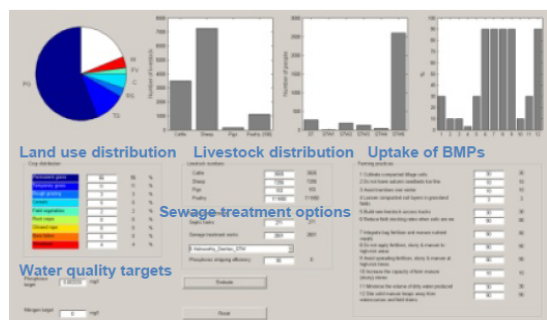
PG

TG

RG

C

FV

W

Number of livestock

Cattle Sheep Pigs Poultry (100)

Number of people

ST STW1 STW2 STW3 STW4 STW5 STW6

%

1 2 3 4 5 6 7 8 9 10 11 12

Land use distribution

Livestock distribution

Uptake of BMPs

Crop distribution

Permanent grass

Temporary grass

Rough grazing

Cereals

Field vegetables

Root crops

Oilseed rape

Bare fallow

Woodland

Livestock numbers

Cattle

Sheep

Pigs

Poultry

Sewage treatment options

Septic tanks

Sewage treatment works

Phosphorus stripping efficiency

Water quality targets

Phosphorus target

mg/l

Nitrogen target

mg/l

Evaluate

Reset

Farming practices

1 Cultivate compacted tillage soils

2 Do not leave autumn seedbeds too fine

3 Avoid tramlines over winter

4 Loosen compacted soil layers in grassland fields

5 Build wet-bunded access tracks

6 Reduce field stocking rates when soils are wet

7 Integrate fertiliser and manure nutrient supply

8 Do not apply fertiliser, slurry & manure to high-risk areas

9 Avoid spreading fertiliser, slurry & manure at high-risk times

10 Increase the capacity of farm manure (slurry) stores

11 Minimise the volume of dirty water produced

12 Site solid manure heaps away from watercourses and field drains